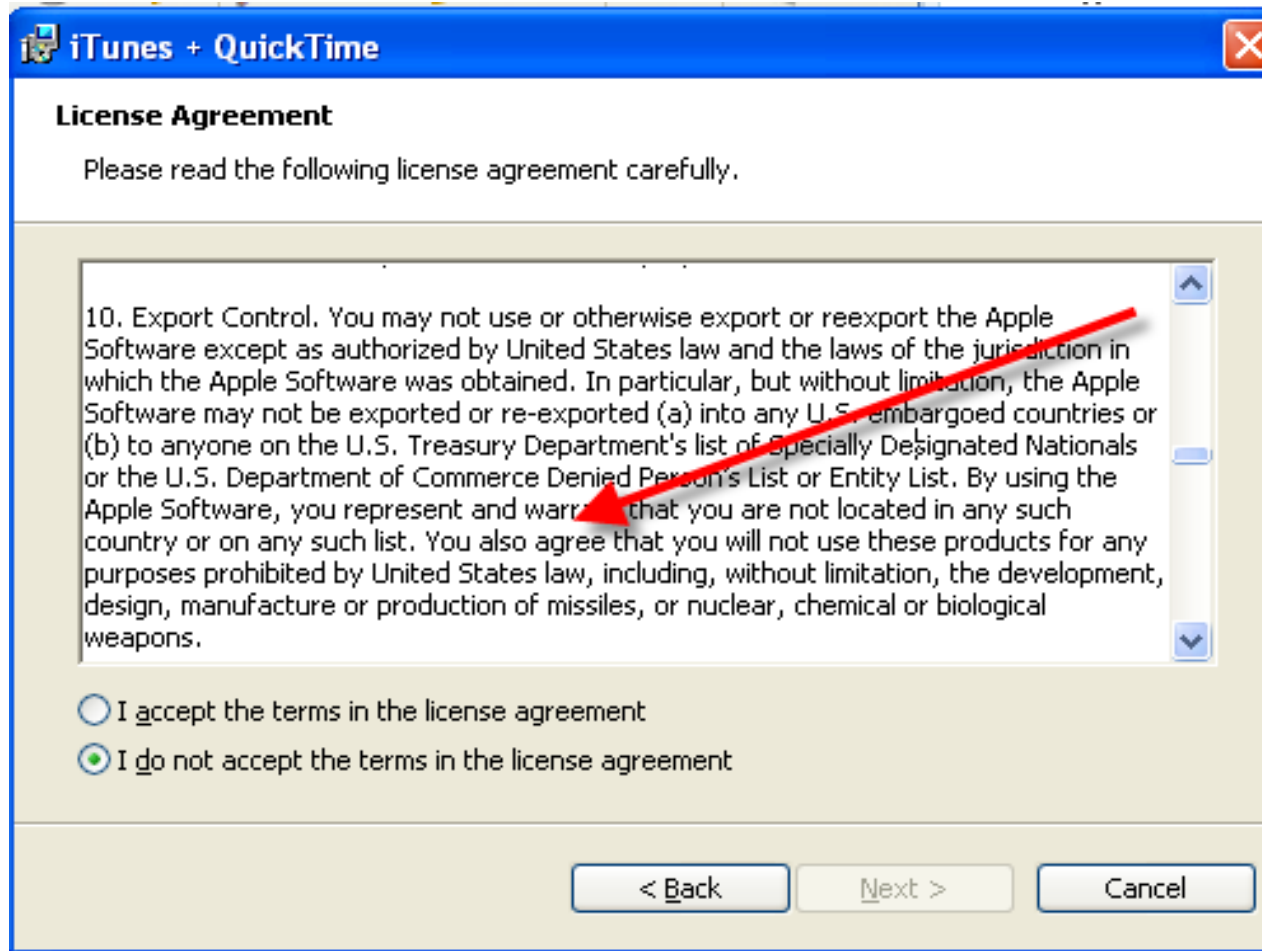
iTunes + QuickTime

License Agreement

Please read the following license agreement carefully.

10. Export Control. You may not use or otherwise export or reexport the Apple Software except as authorized by United States law and the laws of the jurisdiction in which the Apple Software was obtained. In particular, but without limitation, the Apple Software may not be exported or re-exported (a) into any U.S. embargoed countries or (b) to anyone on the U.S. Treasury Department's list of Specially Designated Nationals or the U.S. Department of Commerce Denied Person's List or Entity List. By using the Apple Software, you represent and warr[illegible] that you are not located in any such country or on any such list. You also agree that you will not use these products for any purposes prohibited by United States law, including, without limitation, the development, design, manufacture or production of missiles, or nuclear, chemical or biological weapons.

I accept the terms in the license agreement

I do not accept the terms in the license agreement

< Back

Next >

Cancel